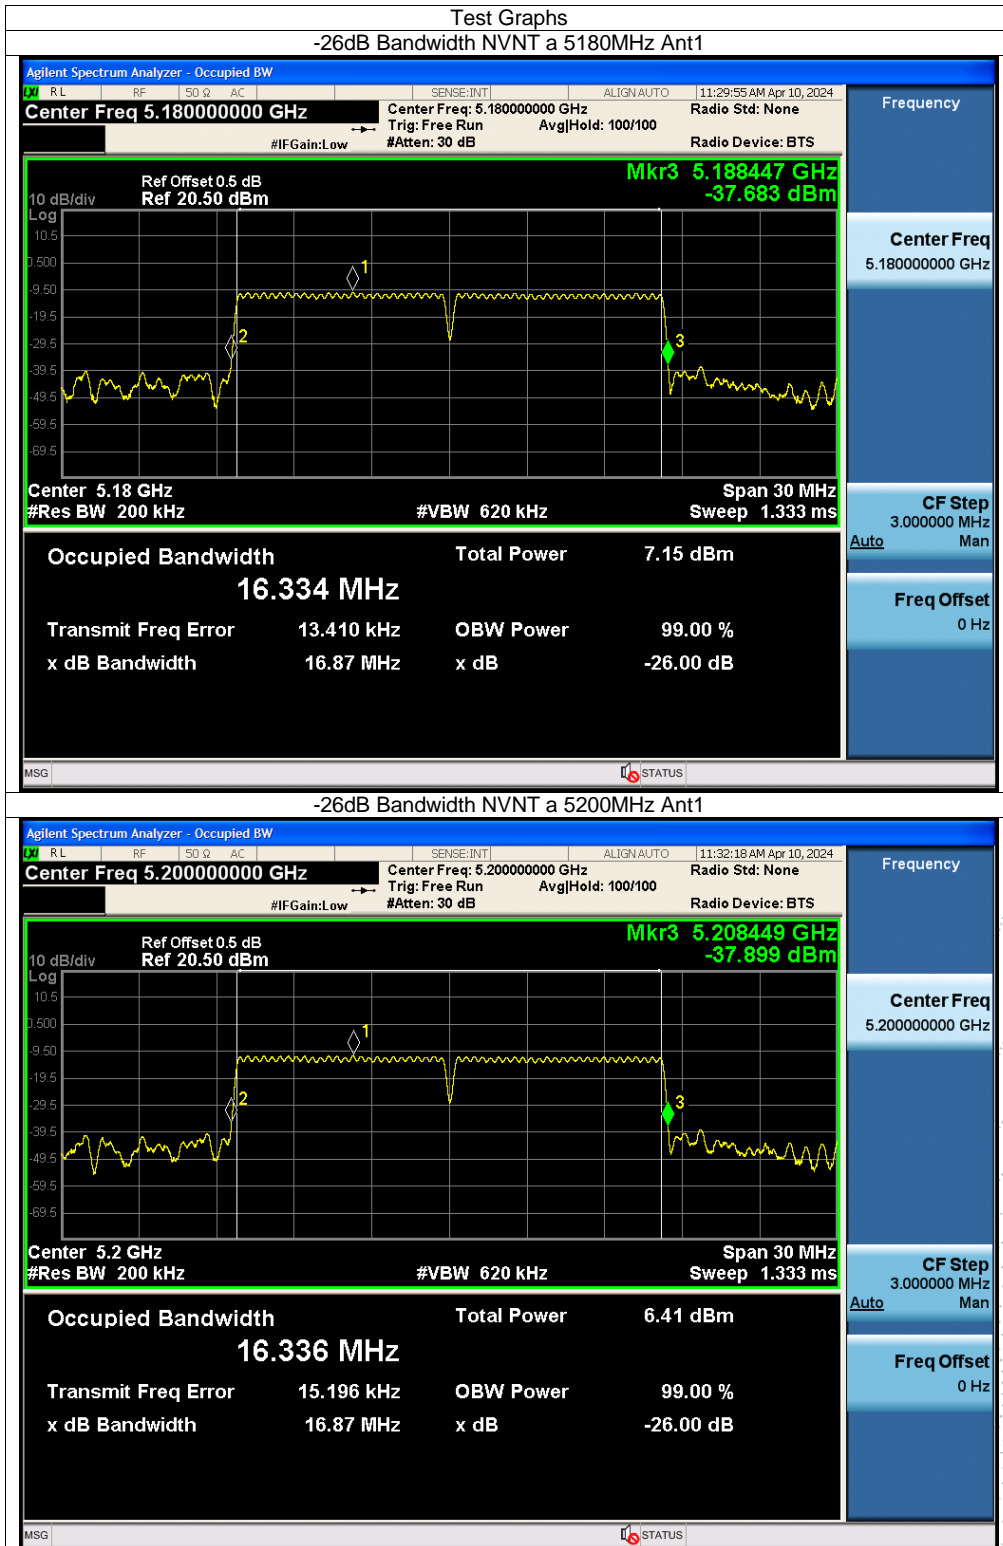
Test Graphs

-26dB Bandwidth NVNT a 5180MHz Ant1

Agilent Spectrum Analyzer - Occupied BW

RL RF 50 Ω AC SENSE:INT ALIGN AUTO 11:29:55 AM Apr 10, 2024

Center Freq 5.180000000 GHz

Center Freq: 5.180000000 GHz Trig: Free Run Avg|Hold: 100/100 #IFGain:Low #Atten: 30 dB

Radio Std: None

Radio Device: BTS

Frequency

Ref Offset 0.5 dB
10 dB/div Ref 20.50 dBm
Log

Mkr3 5.188447 GHz
-37.683 dBm

10.5
0.500
-9.50
-19.5
-29.5
-39.5
-49.5
-59.5
-69.5

1
2
3

Center 5.18 GHz Span 30 MHz
#Res BW 200 kHz #VBW 620 kHz Sweep 1.333 ms

Occupied Bandwidth
16.334 MHz

Total Power 7.15 dBm

Transmit Freq Error 13.410 kHz OBW Power 99.00 %
x dB Bandwidth 16.87 MHz x dB -26.00 dB

Center Freq
5.180000000 GHz

CF Step
3.000000 MHz
Auto Man

Freq Offset
0 Hz

MSG STATUS

-26dB Bandwidth NVNT a 5200MHz Ant1

Agilent Spectrum Analyzer - Occupied BW

RL RF 50 Ω AC SENSE:INT ALIGN AUTO 11:32:18 AM Apr 10, 2024

Center Freq 5.200000000 GHz

Center Freq: 5.200000000 GHz Trig: Free Run Avg|Hold: 100/100 #IFGain:Low #Atten: 30 dB

Radio Std: None

Radio Device: BTS

Frequency

Ref Offset 0.5 dB
10 dB/div Ref 20.50 dBm
Log

Mkr3 5.208449 GHz
-37.899 dBm

10.5
0.500
-9.50
-19.5
-29.5
-39.5
-49.5
-59.5
-69.5

1
2
3

Center 5.2 GHz Span 30 MHz
#Res BW 200 kHz #VBW 620 kHz Sweep 1.333 ms

Occupied Bandwidth
16.336 MHz

Total Power 6.41 dBm

Transmit Freq Error 15.196 kHz OBW Power 99.00 %
x dB Bandwidth 16.87 MHz x dB -26.00 dB

Center Freq
5.200000000 GHz

CF Step
3.000000 MHz
Auto Man

Freq Offset
0 Hz

MSG STATUS